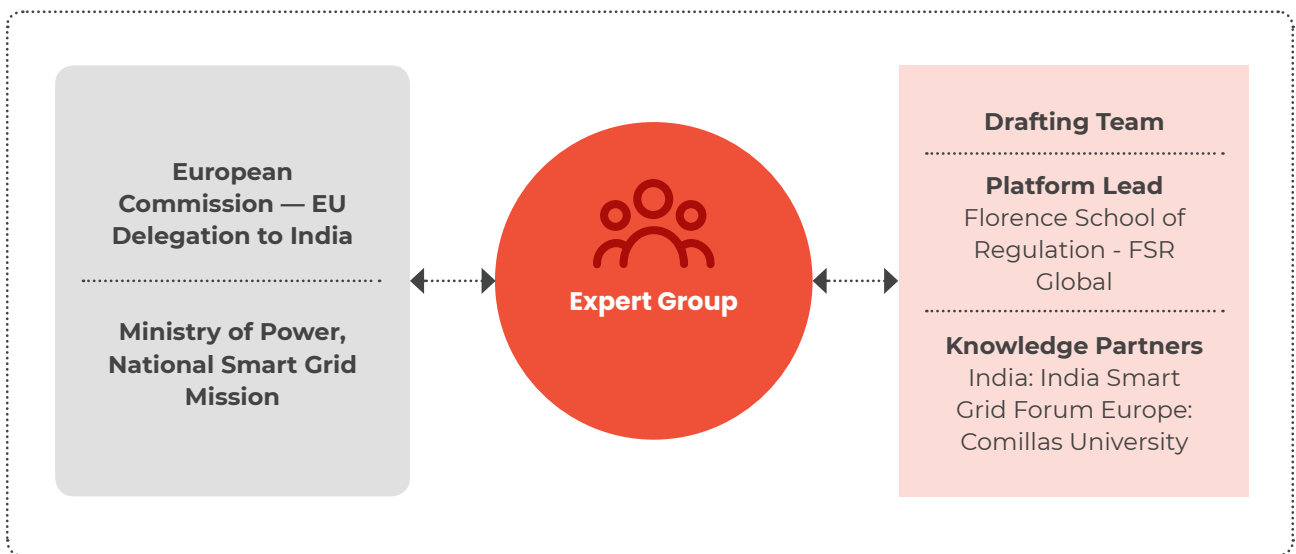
European Commission — EU Delegation to India

Ministry of Power, National Smart Grid Mission

Expert Group

Drafting Team

Platform Lead
Florence School of Regulation - FSR Global

Knowledge Partners
India: India Smart Grid Forum Europe: Comillas University